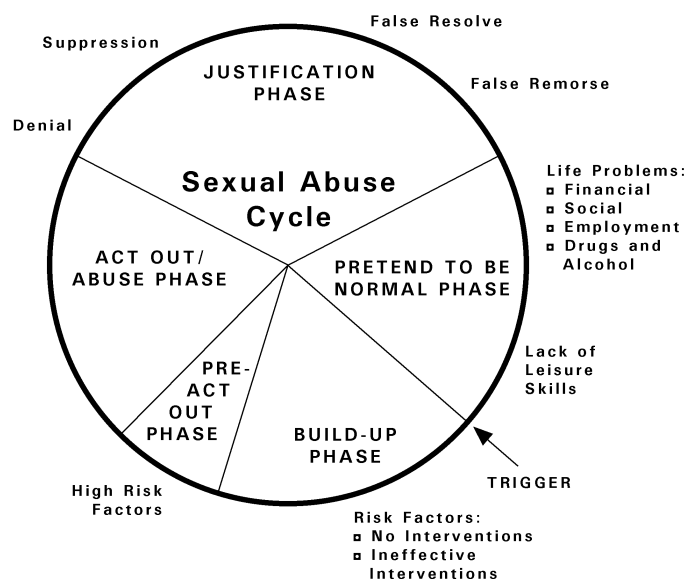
False Resolve

Suppression

JUSTIFICATION PHASE

False Remorse

Denial

Sexual Abuse Cycle

Life Problems:
- Financial
- Social
- Employment
- Drugs and Alcohol

ACT OUT/ ABUSE PHASE

PRETEND TO BE NORMAL PHASE

PRE-ACT OUT PHASE

Lack of Leisure Skills

BUILD-UP PHASE

TRIGGER

High Risk Factors

Risk Factors:
- No Interventions
- Ineffective Interventions